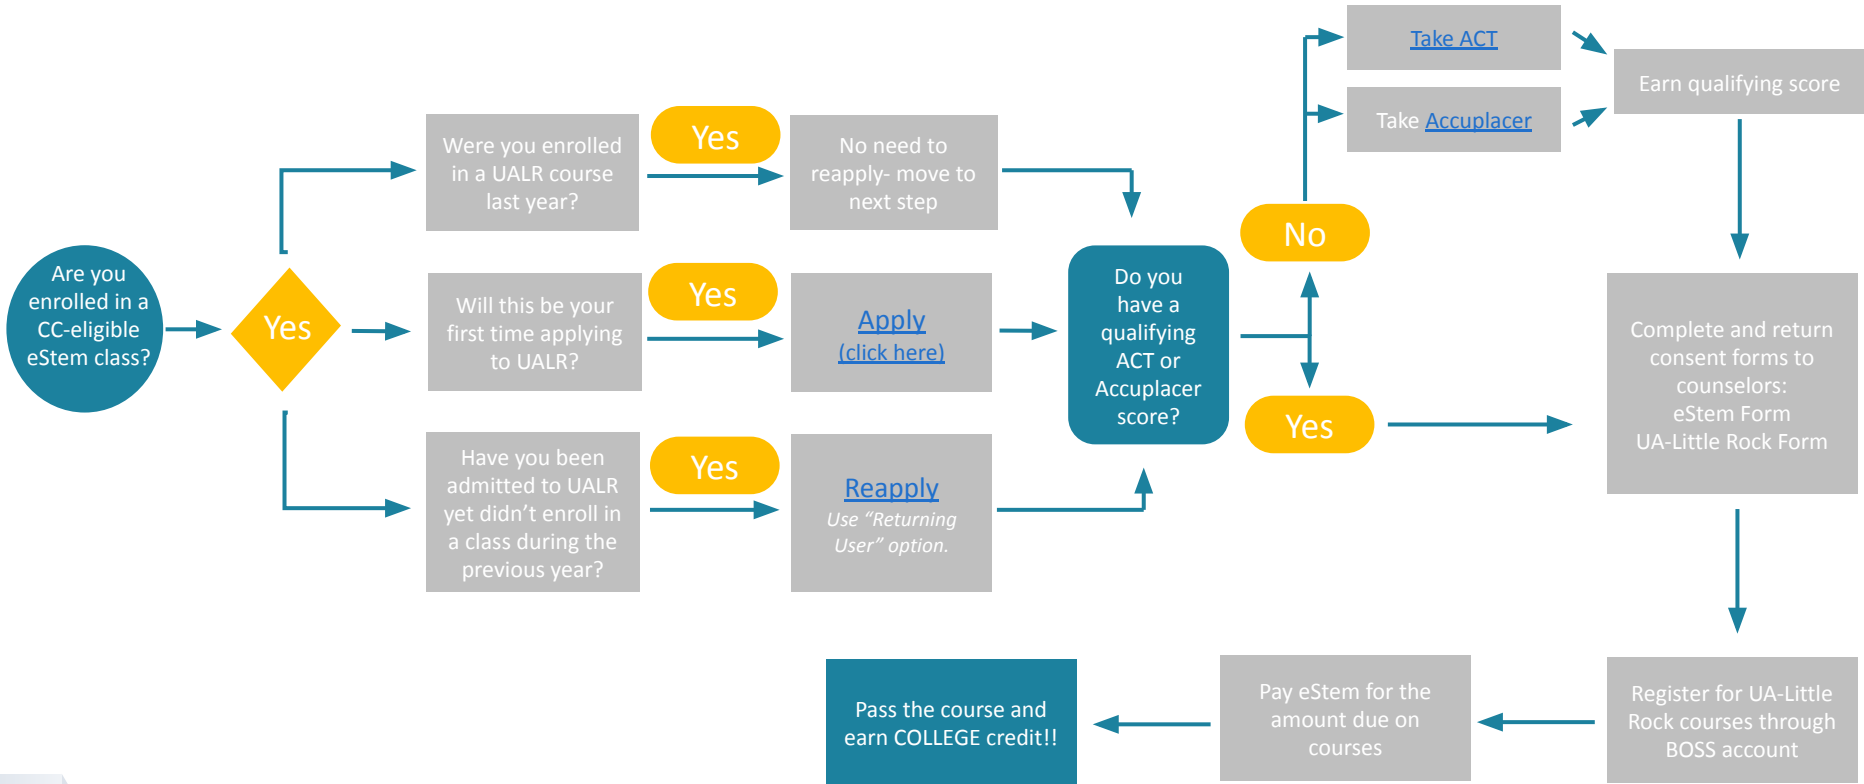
Are you enrolled in a CC-eligible eStem class?

Yes

Were you enrolled in a UALR course last year?

Yes

No need to reapply- move to next step

Will this be your first time applying to UALR?

Yes

Apply (click here)

Have you been admitted to UALR yet didn't enroll in a class during the previous year?

Yes

Reapply

Use "Returning User" option.

Do you have a qualifying ACT or Accuplacer score?

No

Take ACT

Take Accuplacer

Earn qualifying score

Yes

Complete and return consent forms to counselors: eStem Form UA-Little Rock Form

Register for UA-Little Rock courses through BOSS account

Pay eStem for the amount due on courses

Pass the course and earn COLLEGE credit!!